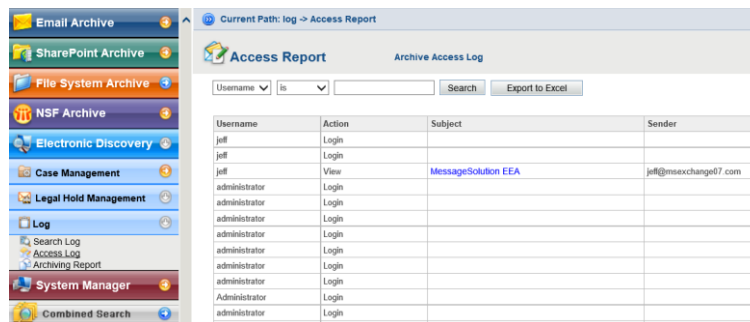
Email Archive
SharePoint Archive
File System Archive
NSF Archive
Electronic Discovery
Case Management
Legal Hold Management
Log
Search Log
Access Log
Archiving Report
System Manager
Combined Search

Current Path: log -> Access Report

Access Report

Archive Access Log

Username | is | Search | Export to Excel

| Username | Action | Subject | Sender |
|---|---|---|---|
| jeff | Login | | |
| jeff | Login | | |
| jeff | View | MessageSolution EEA | jeff@msexchange07.com |
| administrator | Login | | |
| administrator | Login | | |
| administrator | Login | | |
| administrator | Login | | |
| administrator | Login | | |
| administrator | Login | | |
| administrator | Login | | |
| Administrator | Login | | |
| administrator | Login | | |